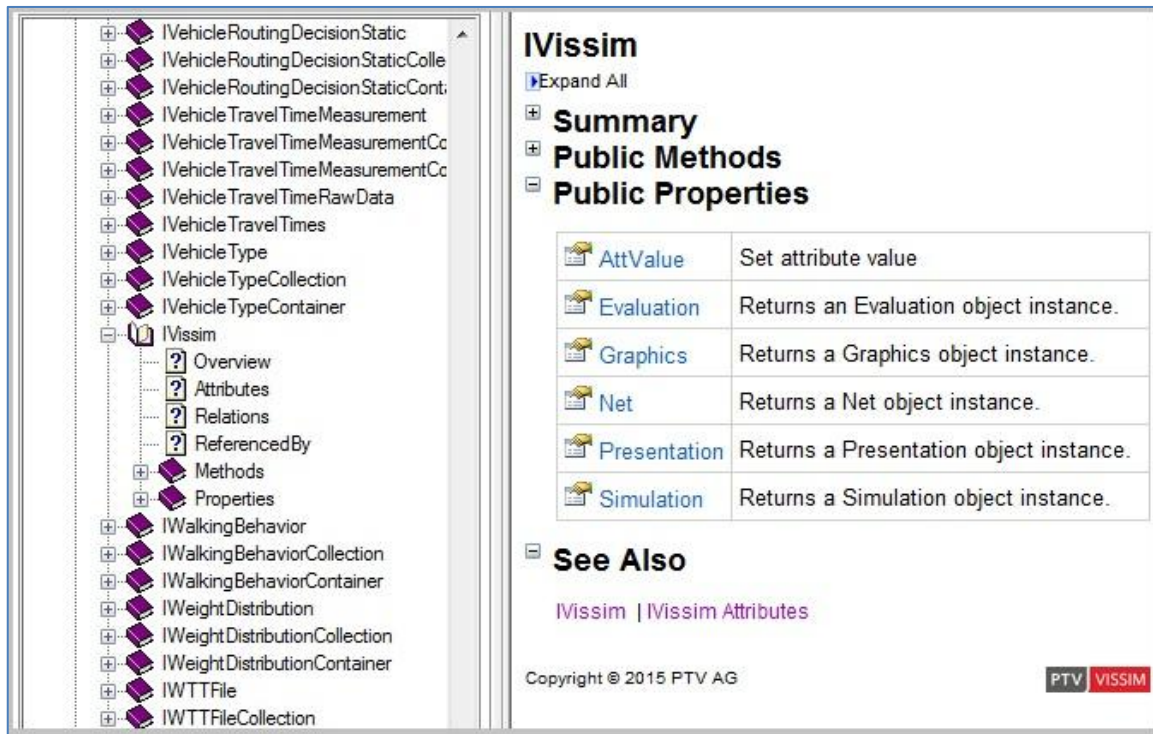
IVehicleRoutingDecisionStatic
IVehicleRoutingDecisionStaticColle
IVehicleRoutingDecisionStaticConta
IVehicleTravelTimeMeasurement
IVehicleTravelTimeMeasurementCo
IVehicleTravelTimeMeasurementCo
IVehicleTravelTimeRawData
IVehicleTravelTimes
IVehicleType
IVehicleTypeCollection
IVehicleTypeContainer
IVissim
Overview
Attributes
Relations
ReferencedBy
Methods
Properties
IWalkingBehavior
IWalkingBehaviorCollection
IWalkingBehaviorContainer
IWeightDistribution
IWeightDistributionCollection
IWeightDistributionContainer
IWTTFile
IWTTFileCollection

IVissim

Expand All

Summary
Public Methods
Public Properties

| | |
|---|---|
| AttValue | Set attribute value |
| Evaluation | Returns an Evaluation object instance. |
| Graphics | Returns a Graphics object instance. |
| Net | Returns a Net object instance. |
| Presentation | Returns a Presentation object instance. |
| Simulation | Returns a Simulation object instance. |

See Also

IVissim | IVissim Attributes

Copyright © 2015 PTV AG

PTV VISSIM